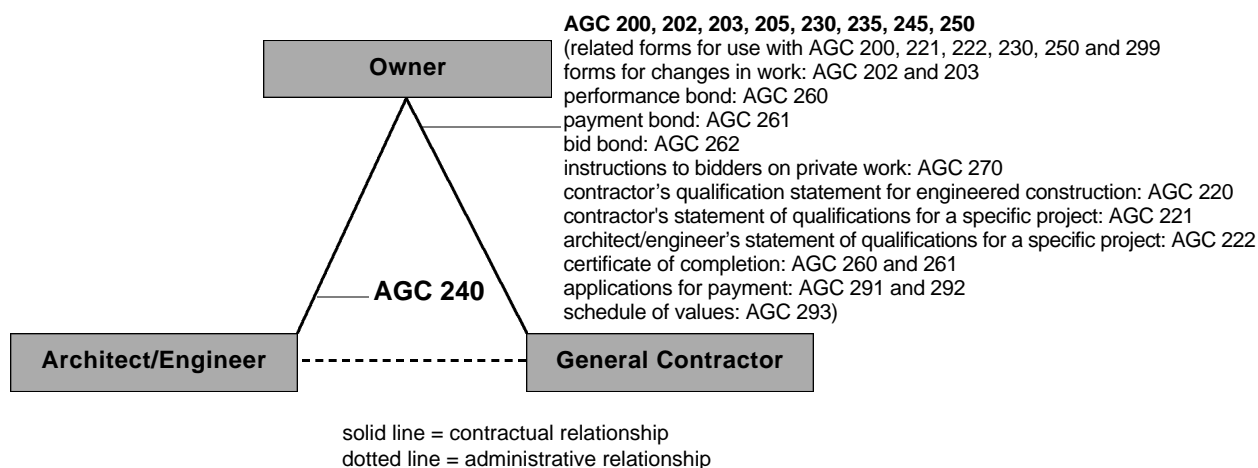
AGC 200, 202, 203, 205, 230, 235, 245, 250
(related forms for use with AGC 200, 221, 222, 230, 250 and 299
forms for changes in work: AGC 202 and 203
performance bond: AGC 260
payment bond: AGC 261
bid bond: AGC 262
instructions to bidders on private work: AGC 270
contractor's qualification statement for engineered construction: AGC 220
contractor's statement of qualifications for a specific project: AGC 221
architect/engineer's statement of qualifications for a specific project: AGC 222
certificate of completion: AGC 260 and 261
applications for payment: AGC 291 and 292
schedule of values: AGC 293)

Owner

AGC 240

Architect/Engineer

General Contractor

solid line = contractual relationship
dotted line = administrative relationship